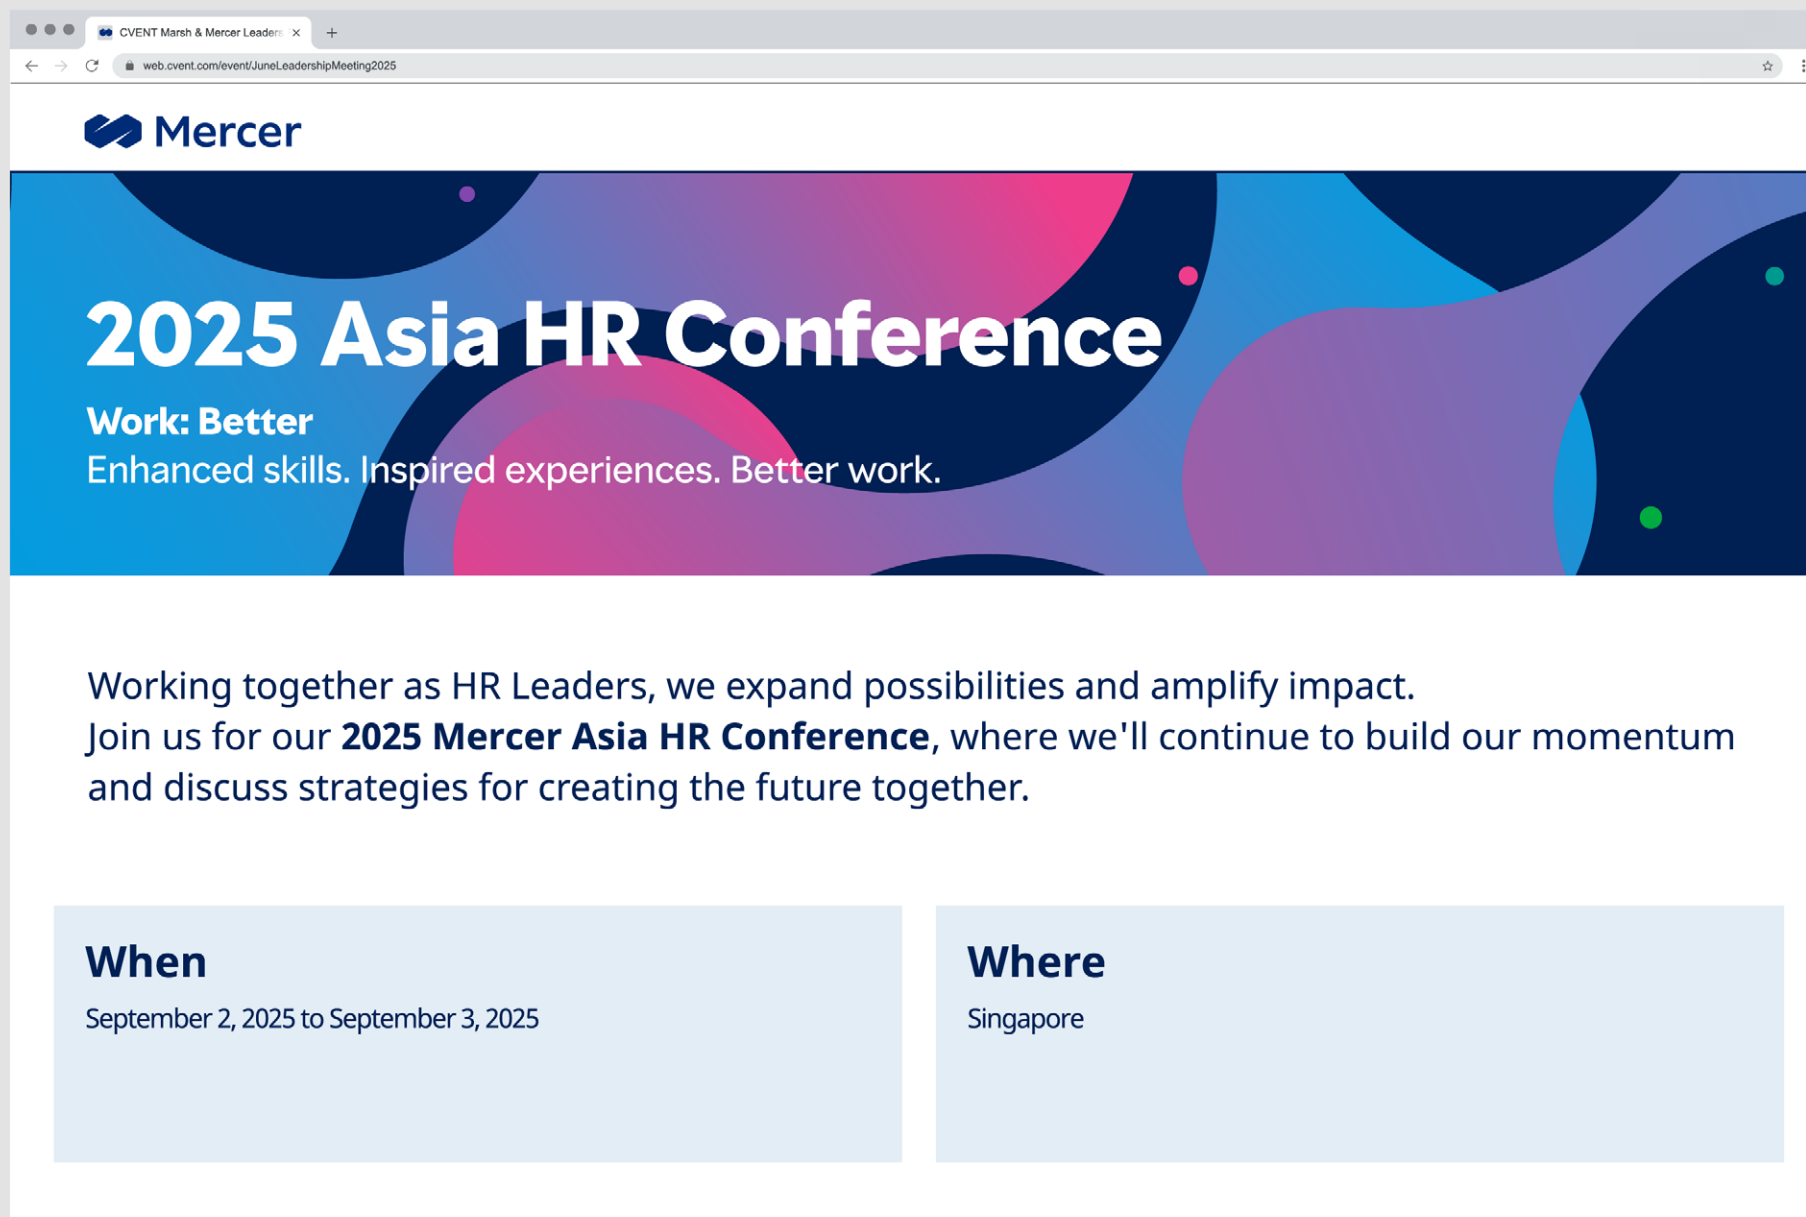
CVENT Marsh & Mercer Leaders

web.cvent.com/event/JuneLeadershipMeeting2025

Mercer

2025 Asia HR Conference

Work: Better

Enhanced skills. Inspired experiences. Better work.

Working together as HR Leaders, we expand possibilities and amplify impact. Join us for our **2025 Mercer Asia HR Conference**, where we'll continue to build our momentum and discuss strategies for creating the future together.

When

September 2, 2025 to September 3, 2025

Where

Singapore